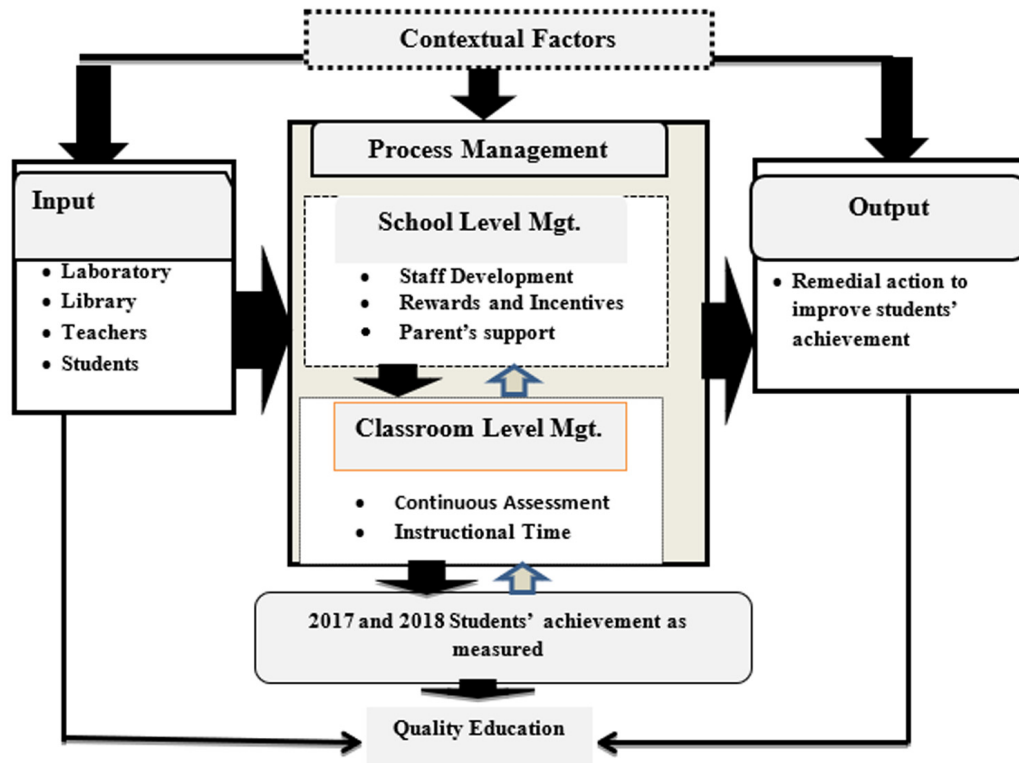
Contextual Factors

Input

- Laboratory
- Library
- Teachers
- Students

Process Management

School Level Mgt.

- Staff Development
- Rewards and Incentives
- Parent's support

Classroom Level Mgt.

- Continuous Assessment
- Instructional Time

Output

- Remedial action to improve students' achievement

2017 and 2018 Students' achievement as measured

Quality Education